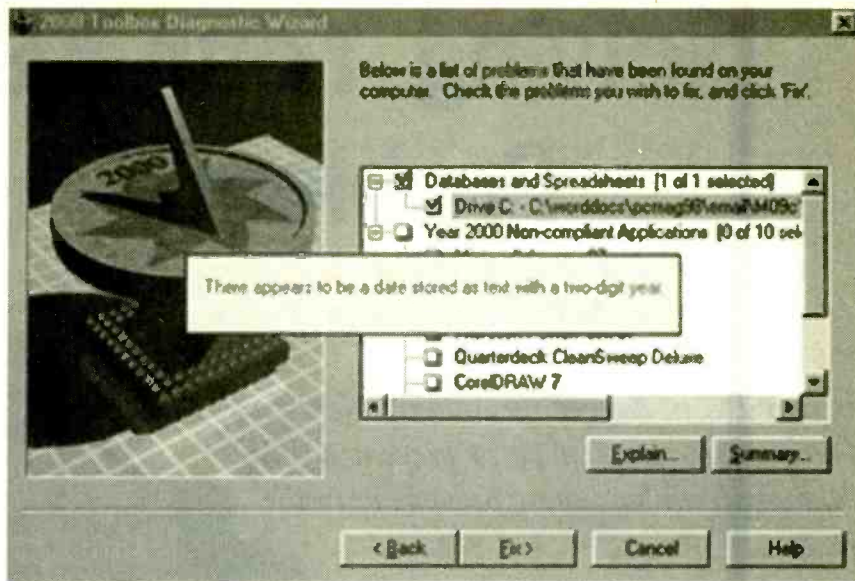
2000 Toolbox Diagnostic Wizard

2000

Below is a list of problems that have been found on your computer. Check the problems you wish to fix, and click 'Fix'.

Databases and Spreadsheets [1 of 1 selected]

Drive C: - C:\worddocs\pcmag98\email\M09c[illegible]

Year 2000 Non-compliant Applications [0 of 10 sel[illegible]

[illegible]

There appears to be a date stored as text with a two-digit year.

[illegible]

Quarterdeck CleanSweep Deluxe

CorelDRAW 7

Explain...

Summary...

< Back

Fix >

Cancel

Help